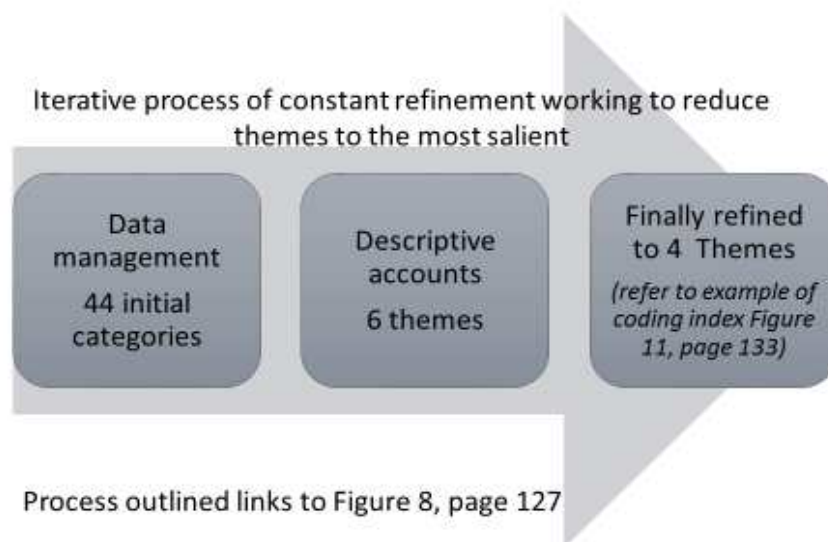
Iterative process of constant refinement working to reduce themes to the most salient

Data management
44 initial categories

Descriptive accounts
6 themes

Finally refined to 4 Themes
(refer to example of coding index Figure 11, page 133)

Process outlined links to Figure 8, page 127